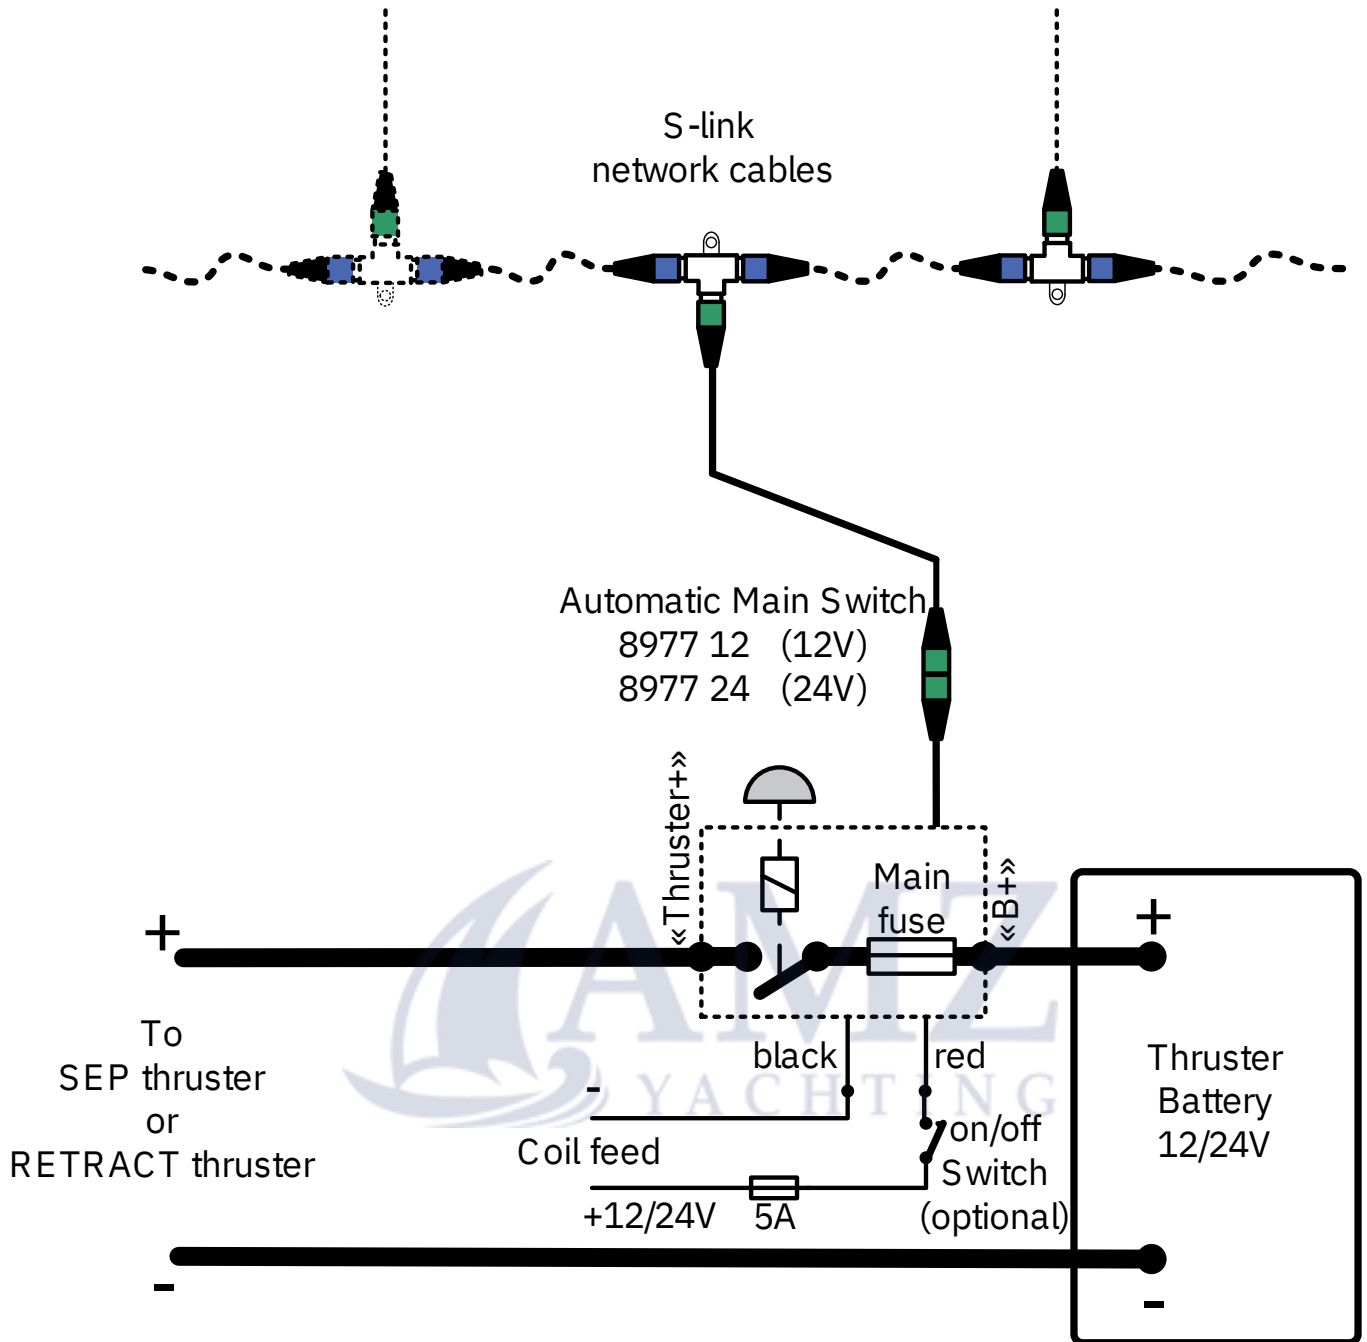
S-link
network cables

Automatic Main Switch
8977 12 (12V)
8977 24 (24V)

«Thruster+»

Main fuse

«B+»

+

To
SEP thruster
or
RETRACT thruster

black

red

-

Coil feed

on/off
Switch
(optional)

+12/24V

5A

+

Thruster
Battery
12/24V

-

-

AMZ
YACHTING